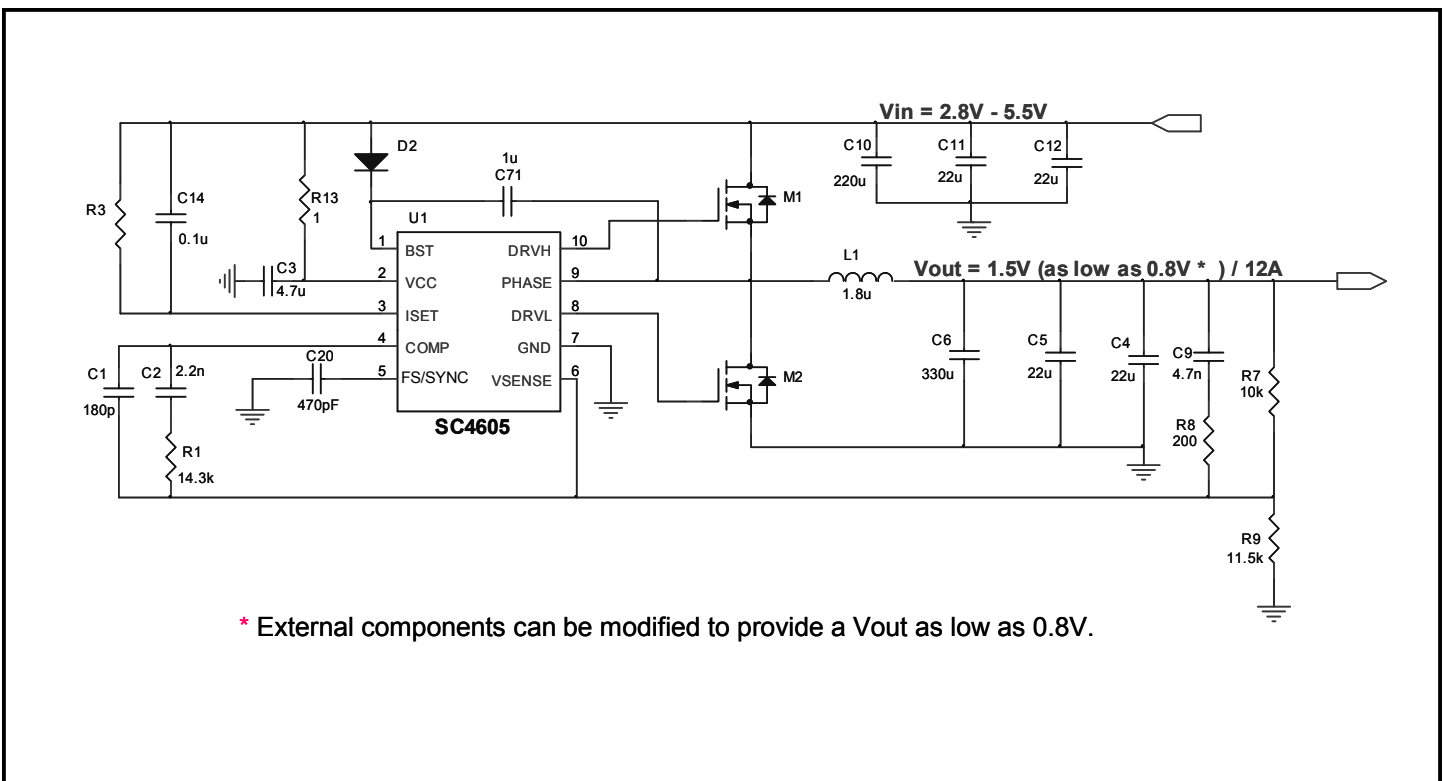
Vin = 2.8V - 5.5V

D2

1u
C71

R3

C14
0.1u

R13
1

U1

C10
220u

C11
22u

C12
22u

M1

1 BST
2 VCC
3 ISET
4 COMP
5 FS/SYNC

DRVH 10
PHASE 9
DRVL 8
GND 7
VSENSE 6

C3
4.7u

L1
1.8u

Vout = 1.5V (as low as 0.8V * ) / 12A

C1
180p

C2
2.2n

C20
470pF

SC4605

R1
14.3k

M2

C6
330u

C5
22u

C4
22u

C9
4.7n

R8
200

R7
10k

R9
11.5k

* External components can be modified to provide a Vout as low as 0.8V.